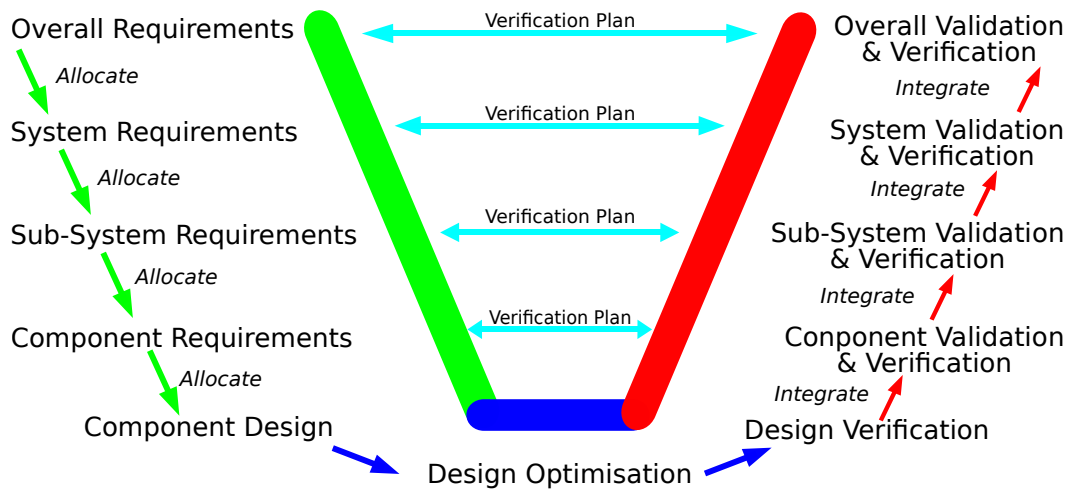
Overall Requirements

Allocate

System Requirements

Allocate

Sub-System Requirements

Allocate

Component Requirements

Allocate

Component Design

Verification Plan

Verification Plan

Verification Plan

Verification Plan

Design Optimisation

Overall Validation & Verification

Integrate

System Validation & Verification

Integrate

Sub-System Validation & Verification

Integrate

Conponent Validation & Verification

Integrate

Design Verification